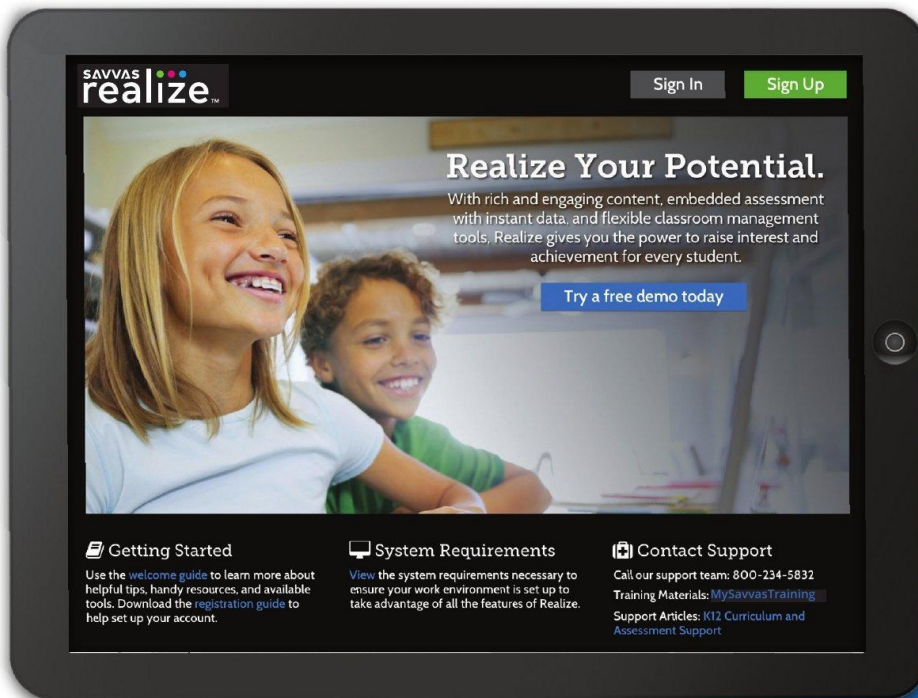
SAVVAS realize™

Sign In

Sign Up

Realize Your Potential.

With rich and engaging content, embedded assessment with instant data, and flexible classroom management tools, Realize gives you the power to raise interest and achievement for every student.

Try a free demo today

Getting Started

Use the welcome guide to learn more about helpful tips, handy resources, and available tools. Download the registration guide to help set up your account.

System Requirements

View the system requirements necessary to ensure your work environment is set up to take advantage of all the features of Realize.

Contact Support

Call our support team: 800-234-5832

Training Materials: MySavvasTraining

Support Articles: K12 Curriculum and Assessment Support